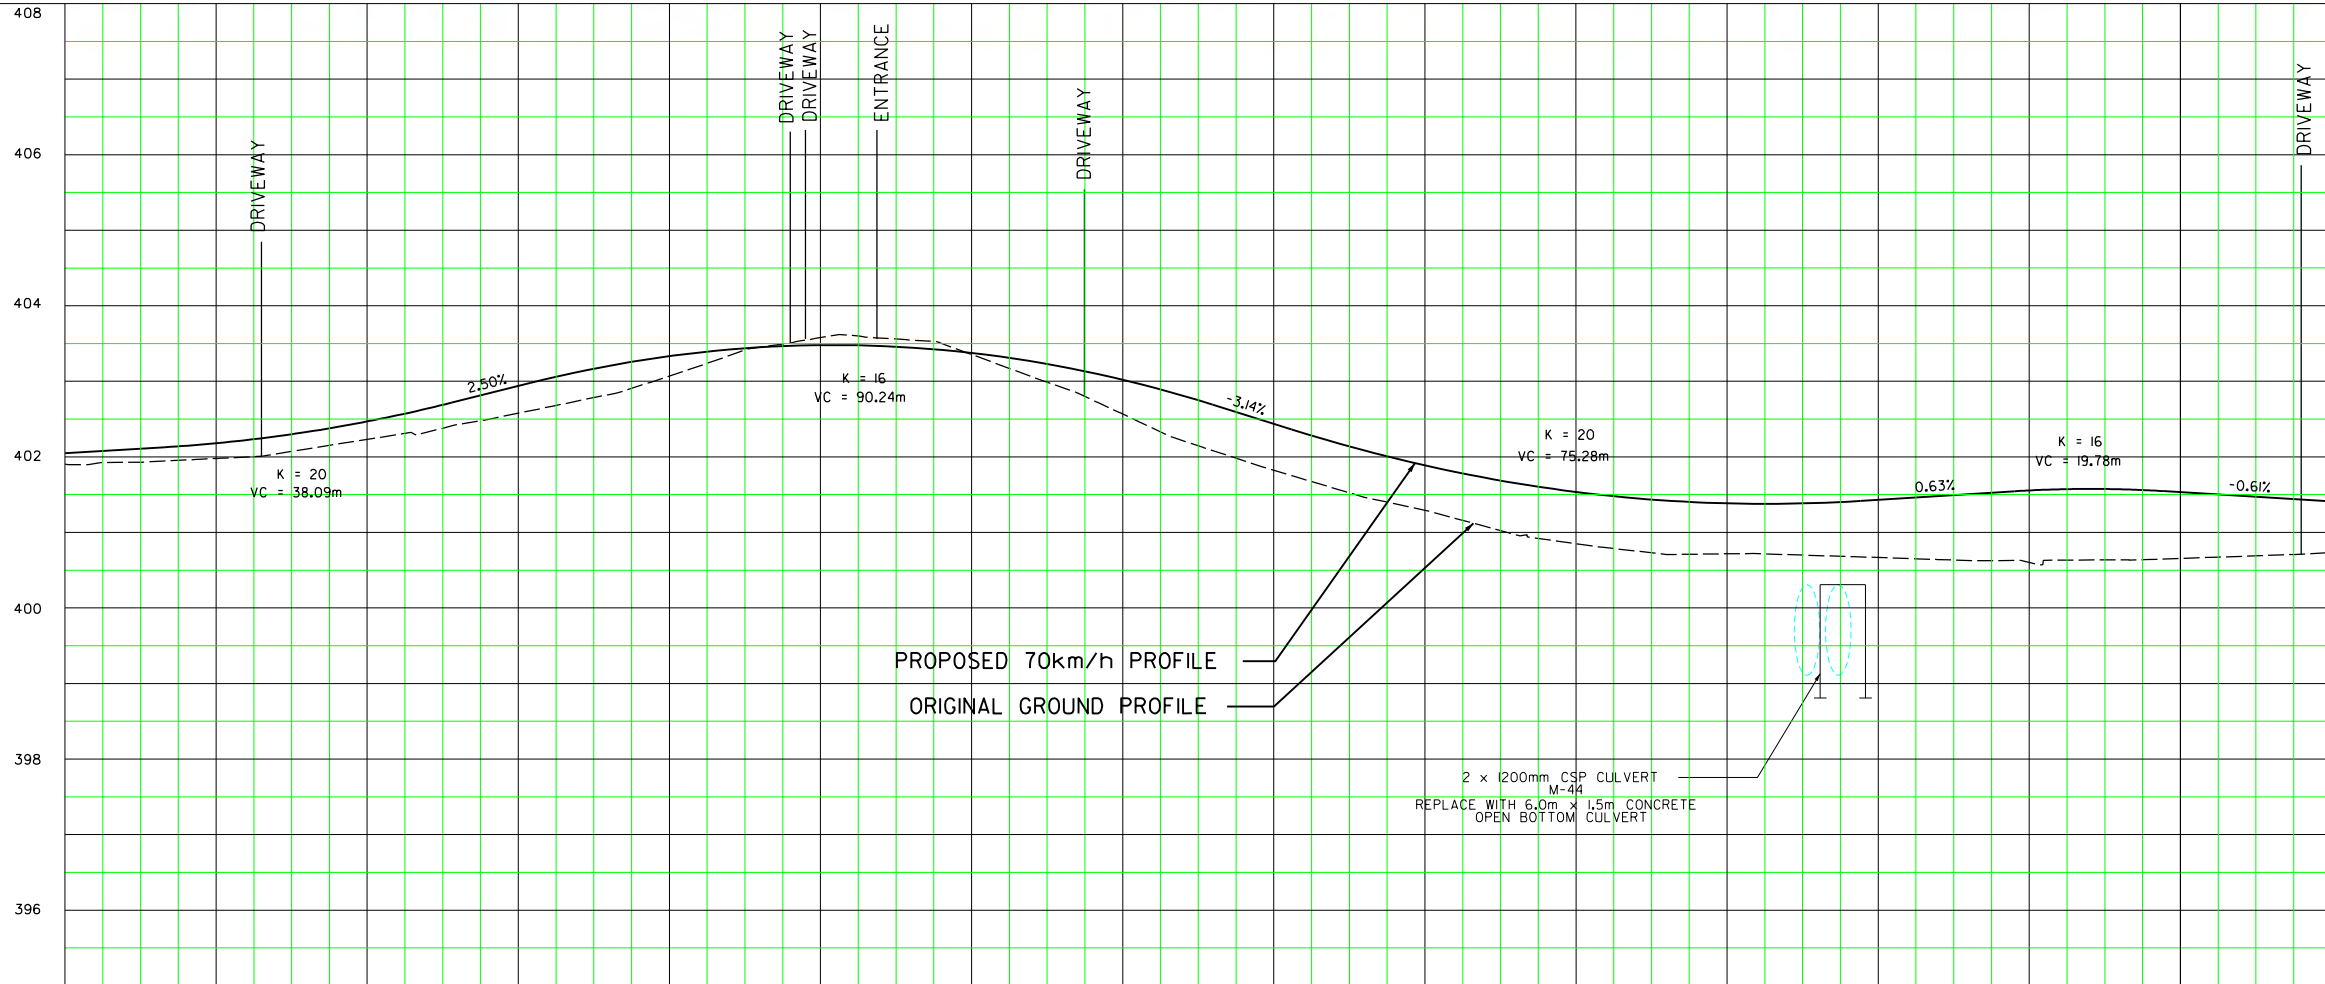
408

406

404

402

400

398

396

DRIVEWAY

DRIVEWAY

DRIVEWAY

ENTRANCE

DRIVEWAY

DRIVEWAY

2.50%

K = 16
VC = 90.24m

-3.14%

K = 20
VC = 75.28m

K = 16
VC = 19.78m

0.63%

-0.61%

K = 20
VC = 38.09m

PROPOSED 70km/h PROFILE

ORIGINAL GROUND PROFILE

2 x 1200mm CSP CULVERT
M-44
REPLACE WITH 6.0m x 1.5m CONCRETE
OPEN BOTTOM CULVERT